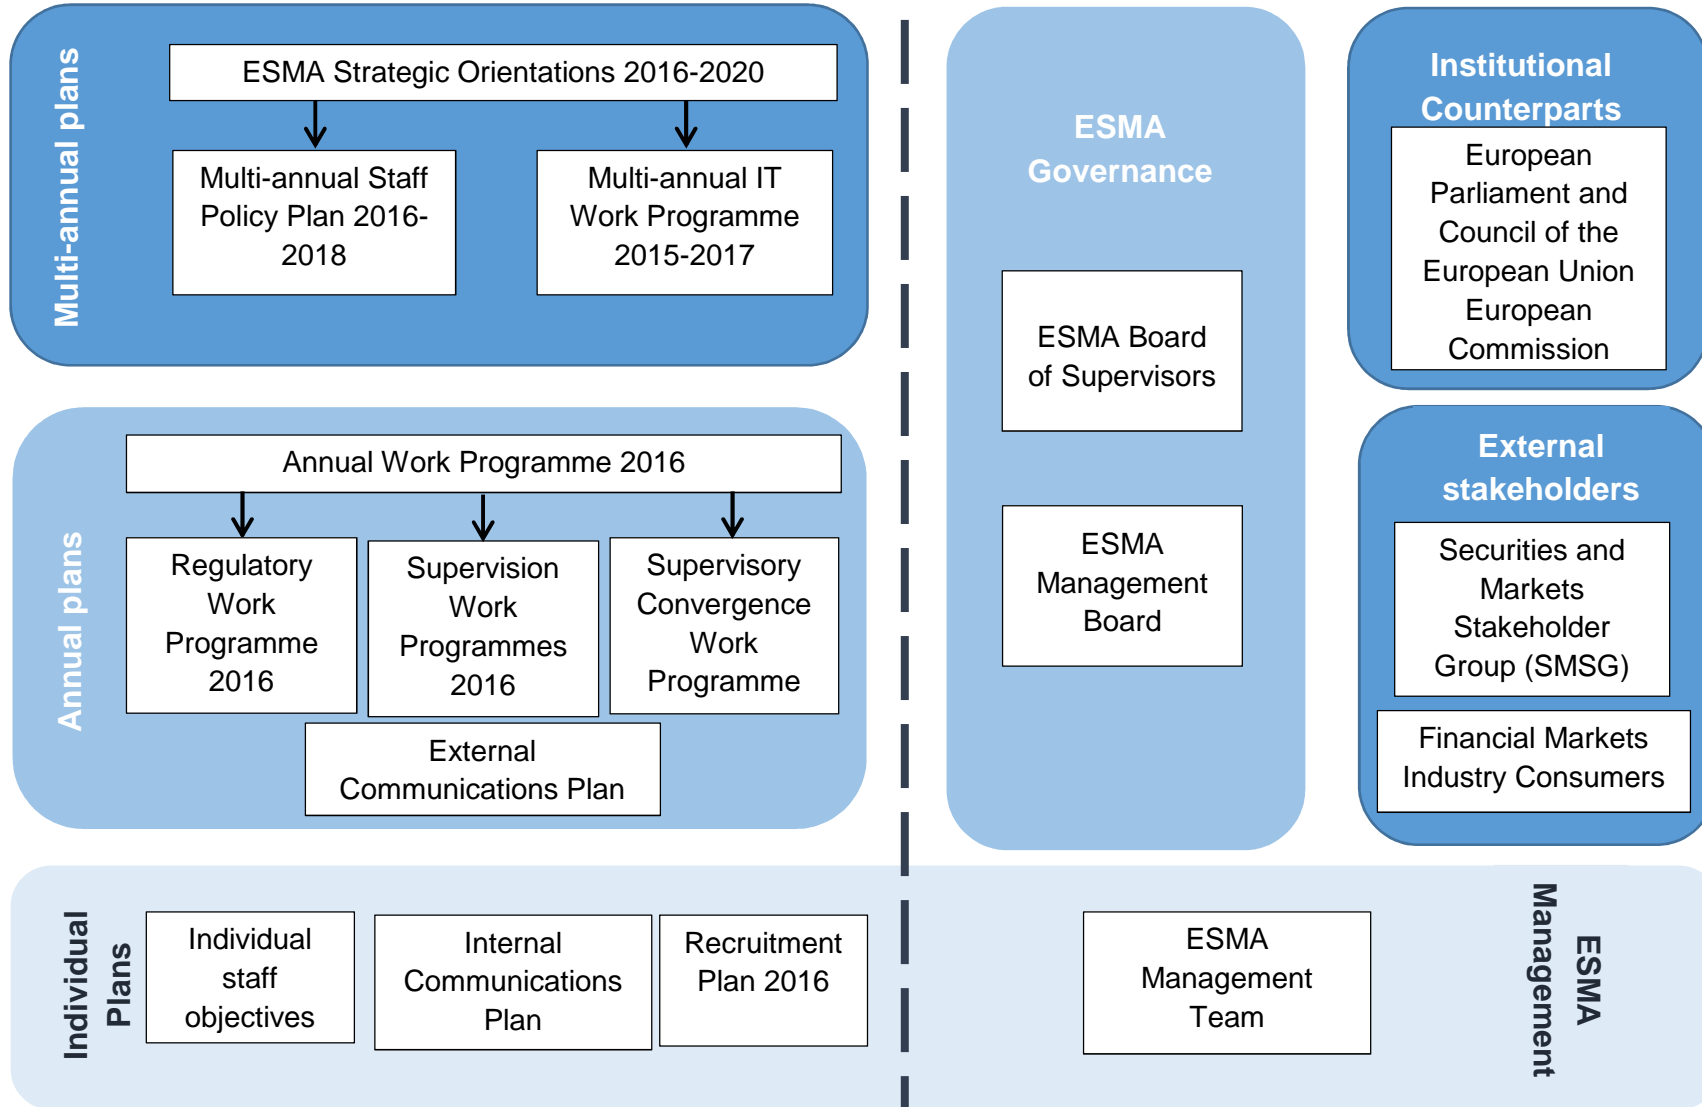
Multi-annual plans

ESMA Strategic Orientations 2016-2020

Multi-annual Staff Policy Plan 2016-2018

Multi-annual IT Work Programme 2015-2017

ESMA Governance

ESMA Board of Supervisors

ESMA Management Board

Institutional Counterparts

European Parliament and Council of the European Union European Commission

Annual plans

Annual Work Programme 2016

Regulatory Work Programme 2016

Supervision Work Programmes 2016

Supervisory Convergence Work Programme

External Communications Plan

External stakeholders

Securities and Markets Stakeholder Group (SMSG)

Financial Markets Industry Consumers

Individual Plans

Individual staff objectives

Internal Communications Plan

Recruitment Plan 2016

ESMA Management Team

ESMA Management